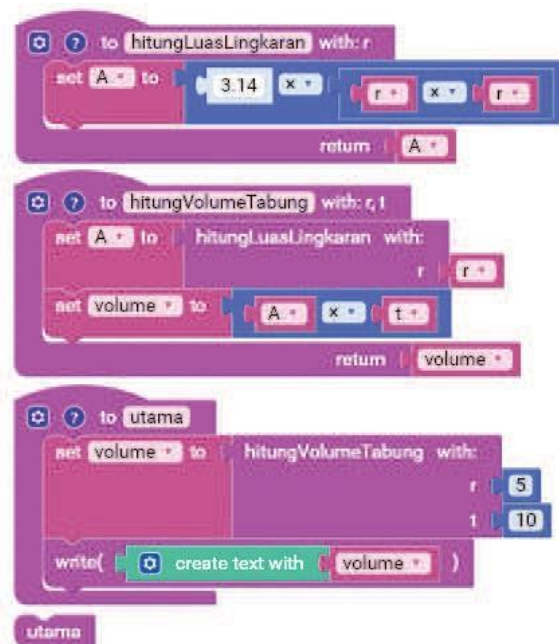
? to hitungLuasLingkaran with: r
set A to 3.14 × r × r
return A

? to hitungVolumeTabung with: r, t
set A to hitungLuasLingkaran with:
r r
set volume to A × t
return volume

? to utama
set volume to hitungVolumeTabung with:
r 5
t 10
write( create text with volume )

utama